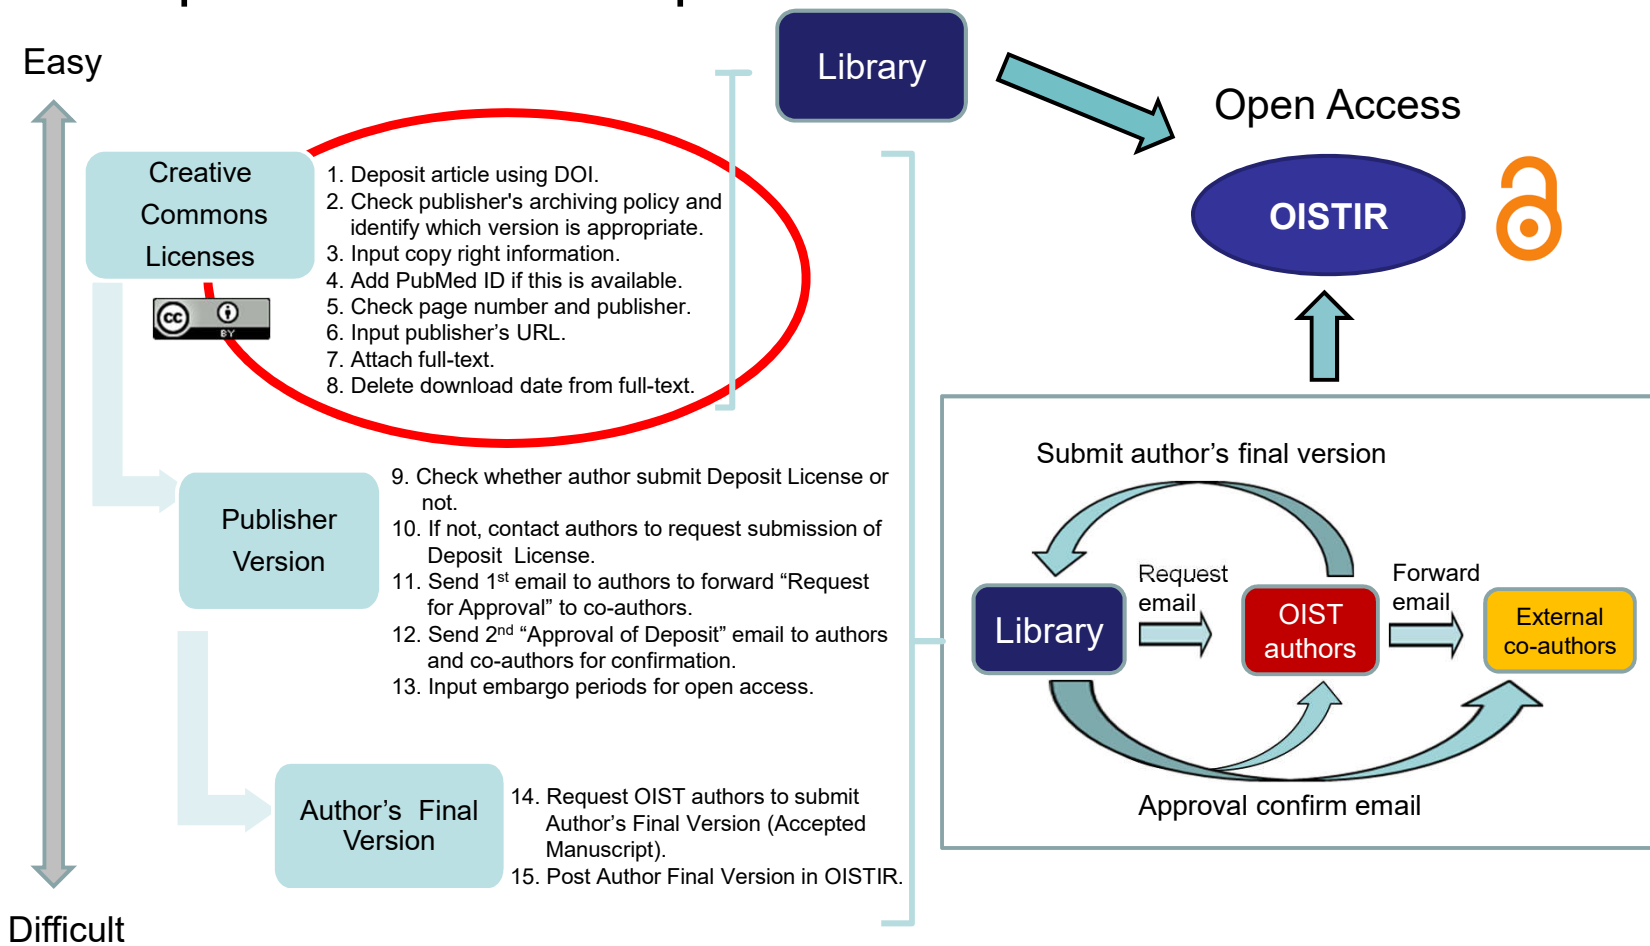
Easy

Library

Open Access

OISTIR

Creative Commons Licenses

1. Deposit article using DOI.
2. Check publisher's archiving policy and identify which version is appropriate.
3. Input copy right information.
4. Add PubMed ID if this is available.
5. Check page number and publisher.
6. Input publisher's URL.
7. Attach full-text.
8. Delete download date from full-text.

cc BY

Publisher Version

9. Check whether author submit Deposit License or not.
10. If not, contact authors to request submission of Deposit License.
11. Send 1$^{st}$ email to authors to forward "Request for Approval" to co-authors.
12. Send 2$^{nd}$ "Approval of Deposit" email to authors and co-authors for confirmation.
13. Input embargo periods for open access.

Submit author's final version

Library

Request email

OIST authors

Forward email

External co-authors

Approval confirm email

Author's Final Version

14. Request OIST authors to submit Author's Final Version (Accepted Manuscript).
15. Post Author Final Version in OISTIR.

Difficult